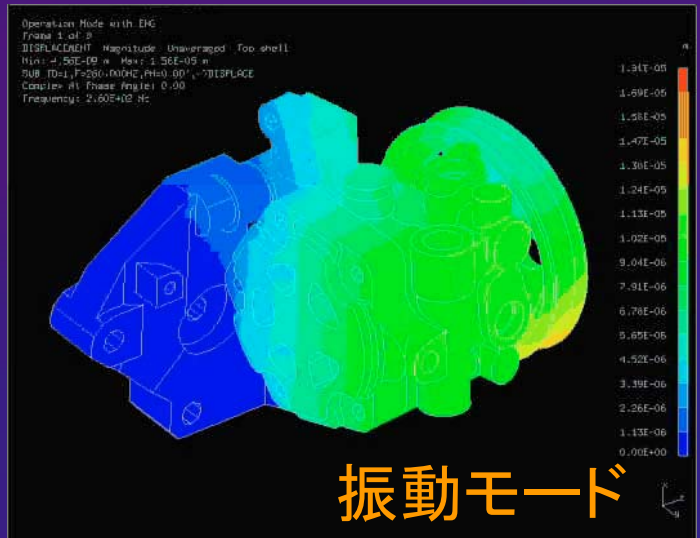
Operation Mode with ENG
Frame 1 of 8
DISPLACEMENT Magnitude Unaveraged Top shell
Min: 4.56E-09 m Max: 1.56E-05 m
SUB ID=1,F=260.000HZ,PH=0.00',->DISPLACE
Complex At Phase Angle: 0.00
Frequency: 2.60E+02 Hz

1.91E-05
1.69E-05
1.58E-05
1.47E-05
1.36E-05
1.24E-05
1.13E-05
1.02E-05
9.04E-06
7.91E-06
6.78E-06
5.65E-06
4.52E-06
3.39E-06
2.26E-06
1.13E-06
0.00E+00

振動モード